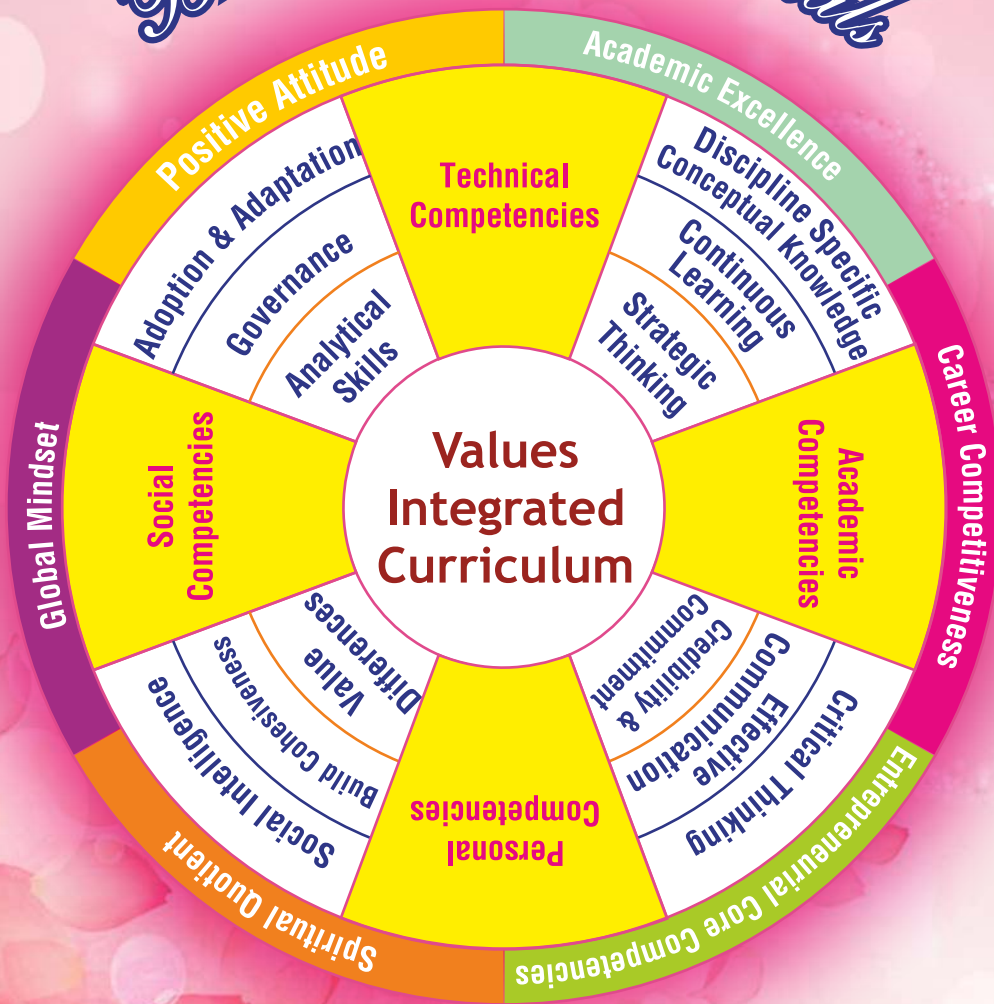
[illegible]

Positive Attitude

Academic Excellence

Career Competitiveness

Entrepreneurial Core Competencies

Spiritual Quotient

Global Mindset

Technical Competencies

Discipline Specific Conceptual Knowledge

Continuous Learning

Strategic Thinking

Academic Competencies

Critical Thinking

Effective Communication

Credibility & Commitment

Personal Competencies

Social Intelligence

Build Cohesiveness

Value Differences

Social Competencies

Adoption & Adaptation

Governance

Analytical Skills

Values Integrated Curriculum